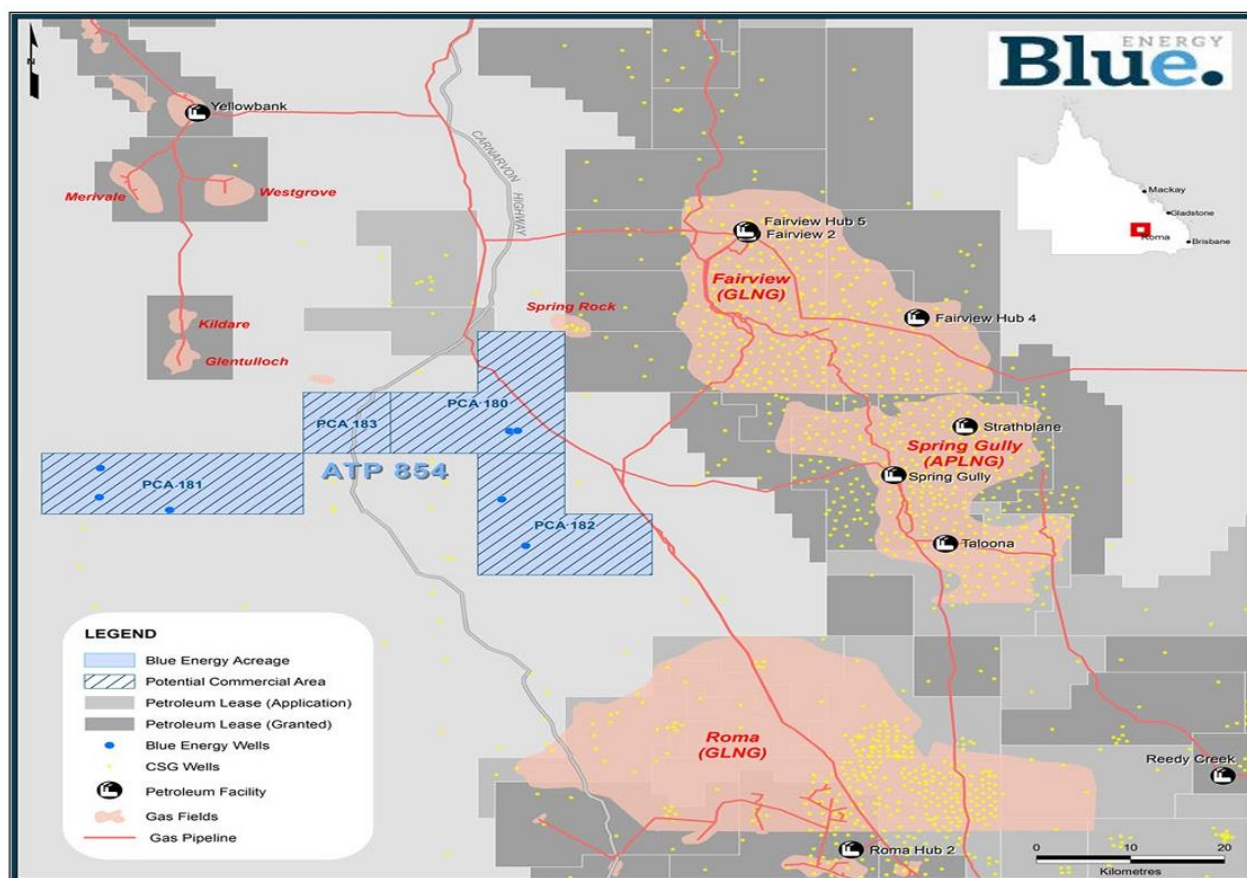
N

Blue. ENERGY

Mackay
Gladstone
Roma
Brisbane

Yellowbank
Merivale
Westgrove
Kildare
Glentulloch
CARNARVON HIGHWAY
Fairview Hub 5
Fairview 2
Fairview (GLNG)
Spring Rock
Fairview Hub 4
PCA 180
PCA 183
PCA 181
ATP 854
PCA 182
Strathblane
Spring Gully (APLNG)
Spring Gully
Taloona
Roma (GLNG)
Reedy Creek
Roma Hub 2

LEGEND
Blue Energy Acreage
Potential Commercial Area
Petroleum Lease (Application)
Petroleum Lease (Granted)
Blue Energy Wells
CSG Wells
Petroleum Facility
Gas Fields
Gas Pipeline

0 10 20
Kilometres